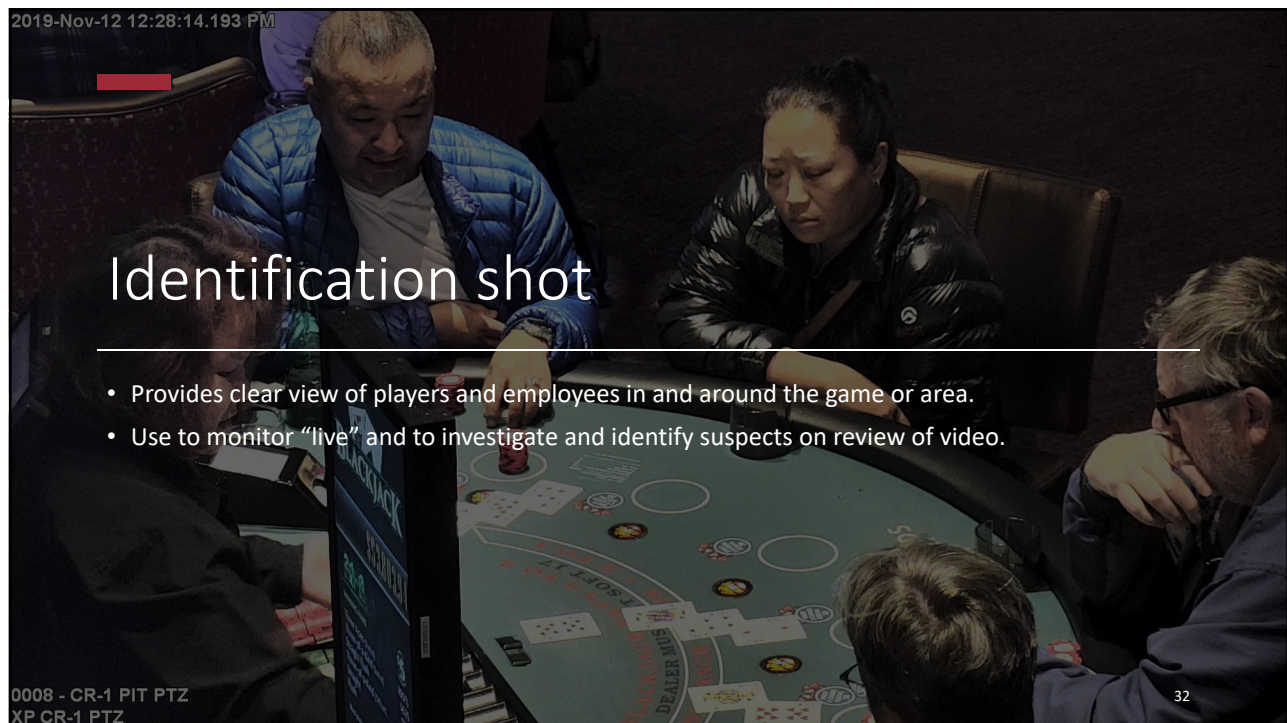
2019-Nov-12 12:28:14.193 PM

Identification shot

• Provides clear view of players and employees in and around the game or area.
• Use to monitor "live" and to investigate and identify suspects on review of video.

BLACKJACK

DEALER MUS

0008 - CR-1 PIT PTZ
XP CR-1 PTZ

32